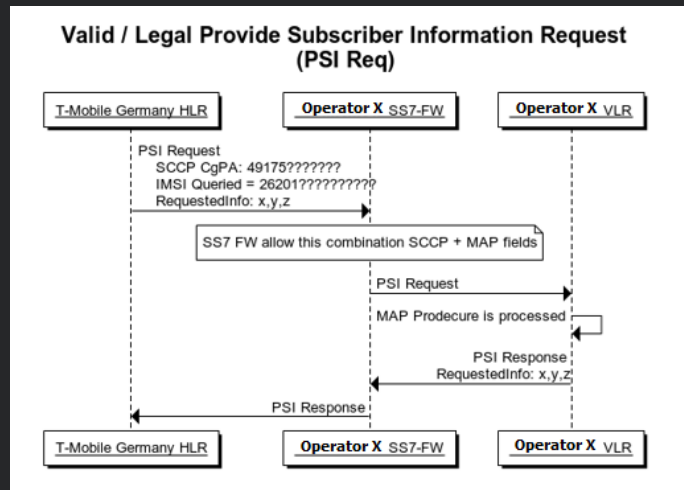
Valid / Legal Provide Subscriber Information Request (PSI Req)

T-Mobile Germany HLR

Operator X SS7-FW

Operator X VLR

PSI Request
SCCP CgPA: 49175???????
IMSI Queried = 26201?????????
RequestedInfo: x,y,z

SS7 FW allow this combination SCCP + MAP fields

PSI Request

MAP Prodecure is processed

PSI Response
RequestedInfo: x,y,z

PSI Response

T-Mobile Germany HLR

Operator X SS7-FW

Operator X VLR